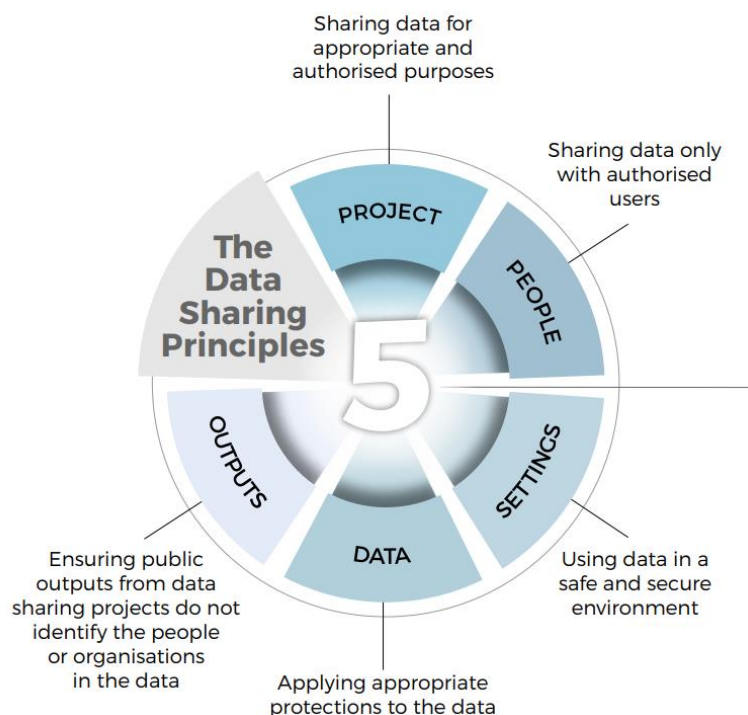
Sharing data for appropriate and authorised purposes

Sharing data only with authorised users

The Data Sharing Principles

5

PROJECT

PEOPLE

SETTINGS

DATA

OUTPUTS

Using data in a safe and secure environment

Ensuring public outputs from data sharing projects do not identify the people or organisations in the data

Applying appropriate protections to the data